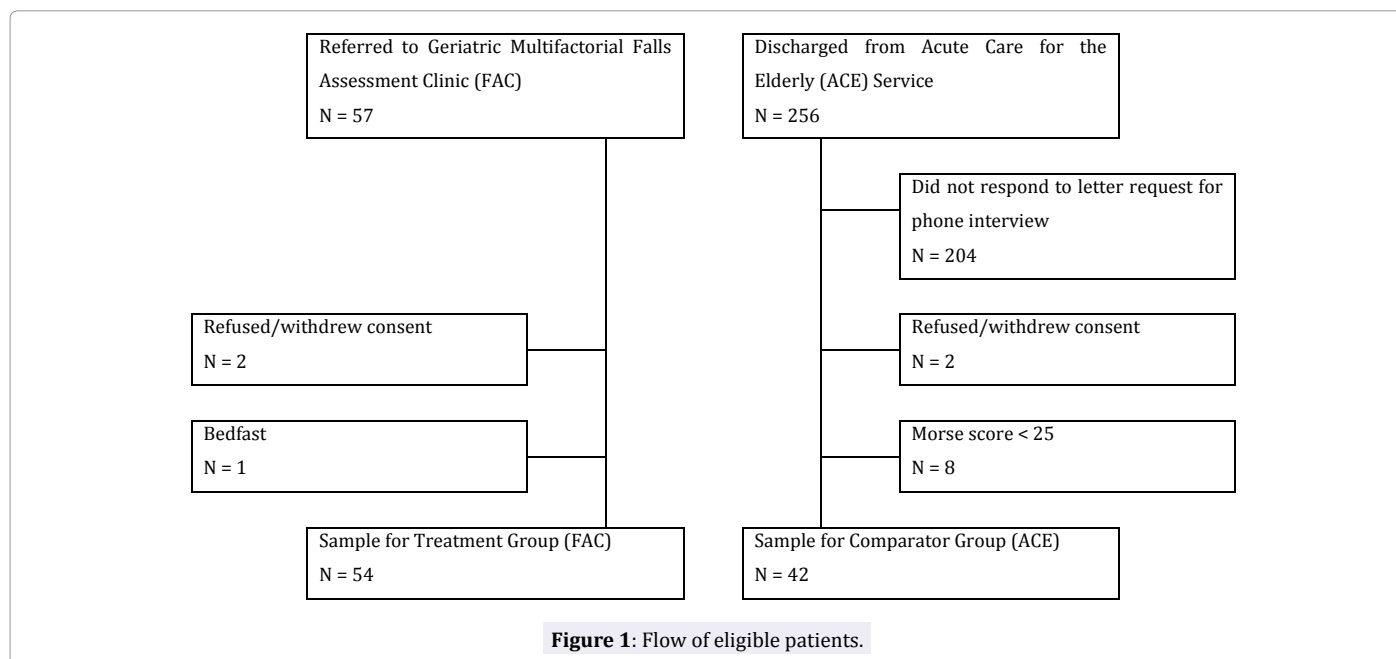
Referred to Geriatric Multifactorial Falls Assessment Clinic (FAC)
N = 57

Discharged from Acute Care for the Elderly (ACE) Service
N = 256

Did not respond to letter request for phone interview
N = 204

Refused/withdrew consent
N = 2

Refused/withdrew consent
N = 2

Bedfast
N = 1

Morse score < 25
N = 8

Sample for Treatment Group (FAC)
N = 54

Sample for Comparator Group (ACE)
N = 42

**Figure 1**: Flow of eligible patients.